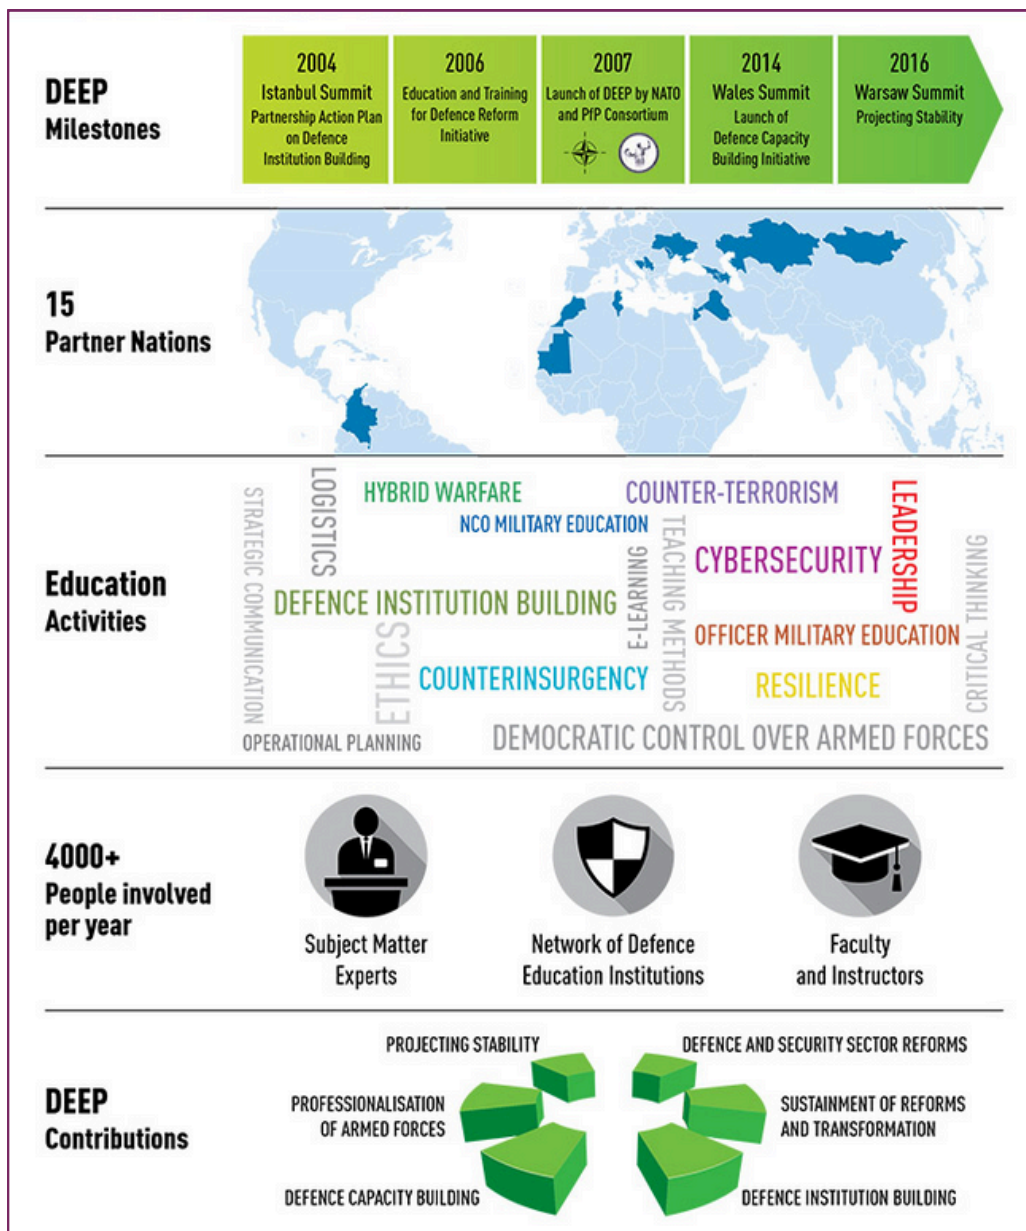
DEEP
Milestones

2004
Istanbul Summit
Partnership Action Plan on Defence Institution Building

2006
Education and Training for Defence Reform Initiative

2007
Launch of DEEP by NATO and PfP Consortium

2014
Wales Summit
Launch of Defence Capacity Building Initiative

2016
Warsaw Summit
Projecting Stability

15
Partner Nations

Education
Activities

STRATEGIC COMMUNICATION
LOGISTICS
HYBRID WARFARE
NCO MILITARY EDUCATION
COUNTER-TERRORISM
LEADERSHIP
CYBERSECURITY
CRITICAL THINKING
DEFENCE INSTITUTION BUILDING
E-LEARNING
TEACHING METHODS
OFFICER MILITARY EDUCATION
ETHICS
COUNTERINSURGENCY
RESILIENCE
OPERATIONAL PLANNING
DEMOCRATIC CONTROL OVER ARMED FORCES

4000+
People involved per year

Subject Matter Experts

Network of Defence Education Institutions

Faculty and Instructors

DEEP
Contributions

PROJECTING STABILITY
PROFESSIONALISATION OF ARMED FORCES
DEFENCE CAPACITY BUILDING
DEFENCE AND SECURITY SECTOR REFORMS
SUSTAINMENT OF REFORMS AND TRANSFORMATION
DEFENCE INSTITUTION BUILDING